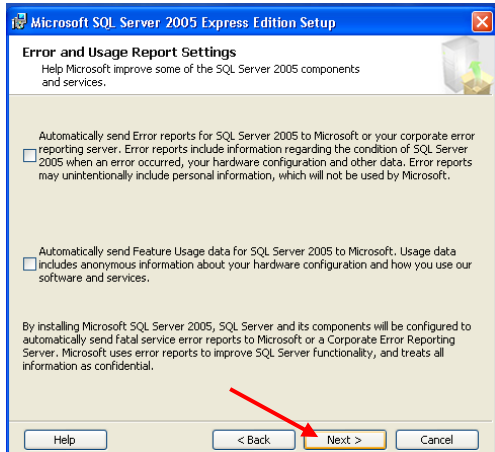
Microsoft SQL Server 2005 Express Edition Setup

Error and Usage Report Settings
Help Microsoft improve some of the SQL Server 2005 components and services.

Automatically send Error reports for SQL Server 2005 to Microsoft or your corporate error reporting server. Error reports include information regarding the condition of SQL Server 2005 when an error occurred, your hardware configuration and other data. Error reports may unintentionally include personal information, which will not be used by Microsoft.

Automatically send Feature Usage data for SQL Server 2005 to Microsoft. Usage data includes anonymous information about your hardware configuration and how you use our software and services.

By installing Microsoft SQL Server 2005, SQL Server and its components will be configured to automatically send fatal service error reports to Microsoft or a Corporate Error Reporting Server. Microsoft uses error reports to improve SQL Server functionality, and treats all information as confidential.

Help
< Back
Next >
Cancel